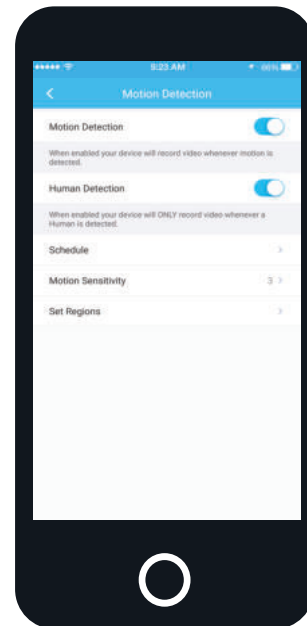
5:23 AM

Motion Detection

Motion Detection

When enabled your device will record video whenever motion is detected.

Human Detection

When enabled your device will ONLY record video whenever a Human is detected.

Schedule

Motion Sensitivity 3

Set Regions